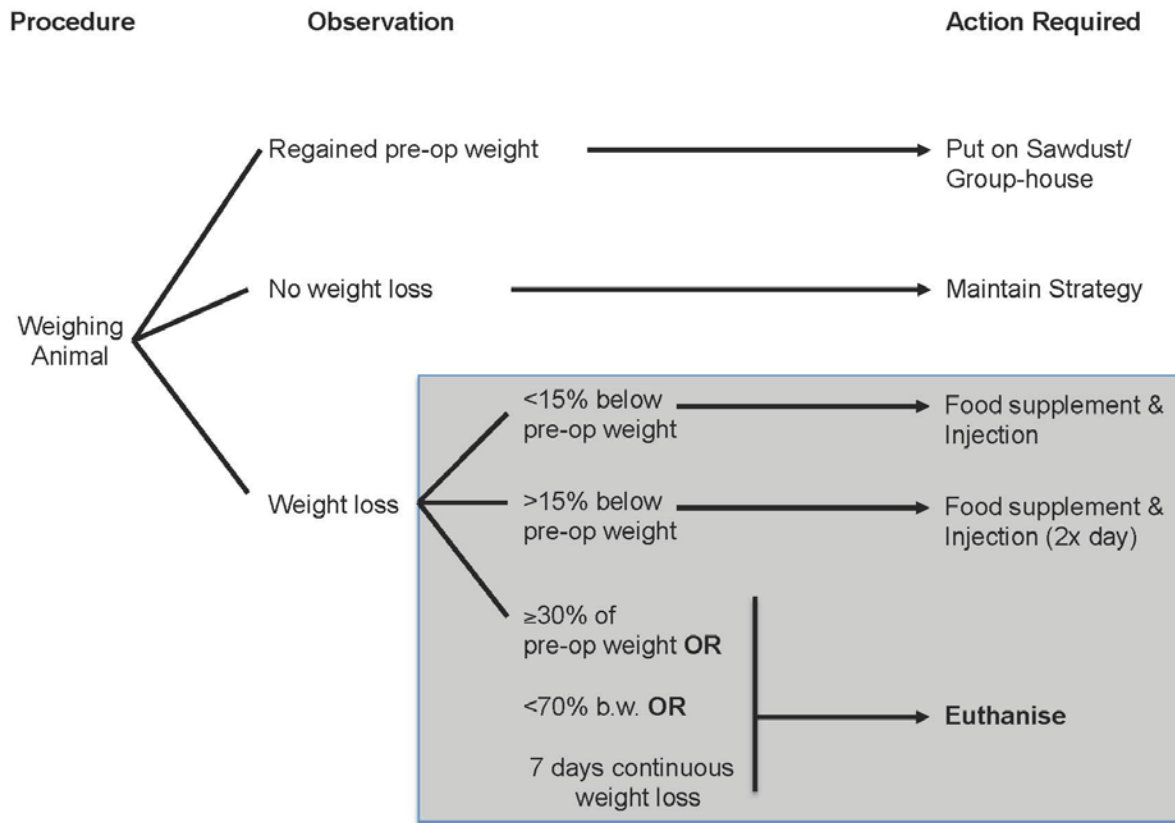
Procedure

Observation

Action Required

Weighing Animal

Regained pre-op weight

Put on Sawdust/ Group-house

No weight loss

Maintain Strategy

Weight loss

<15% below pre-op weight

Food supplement & Injection

>15% below pre-op weight

Food supplement & Injection (2x day)

≥30% of pre-op weight **OR**

<70% b.w. **OR**

7 days continuous weight loss

**Euthanise**